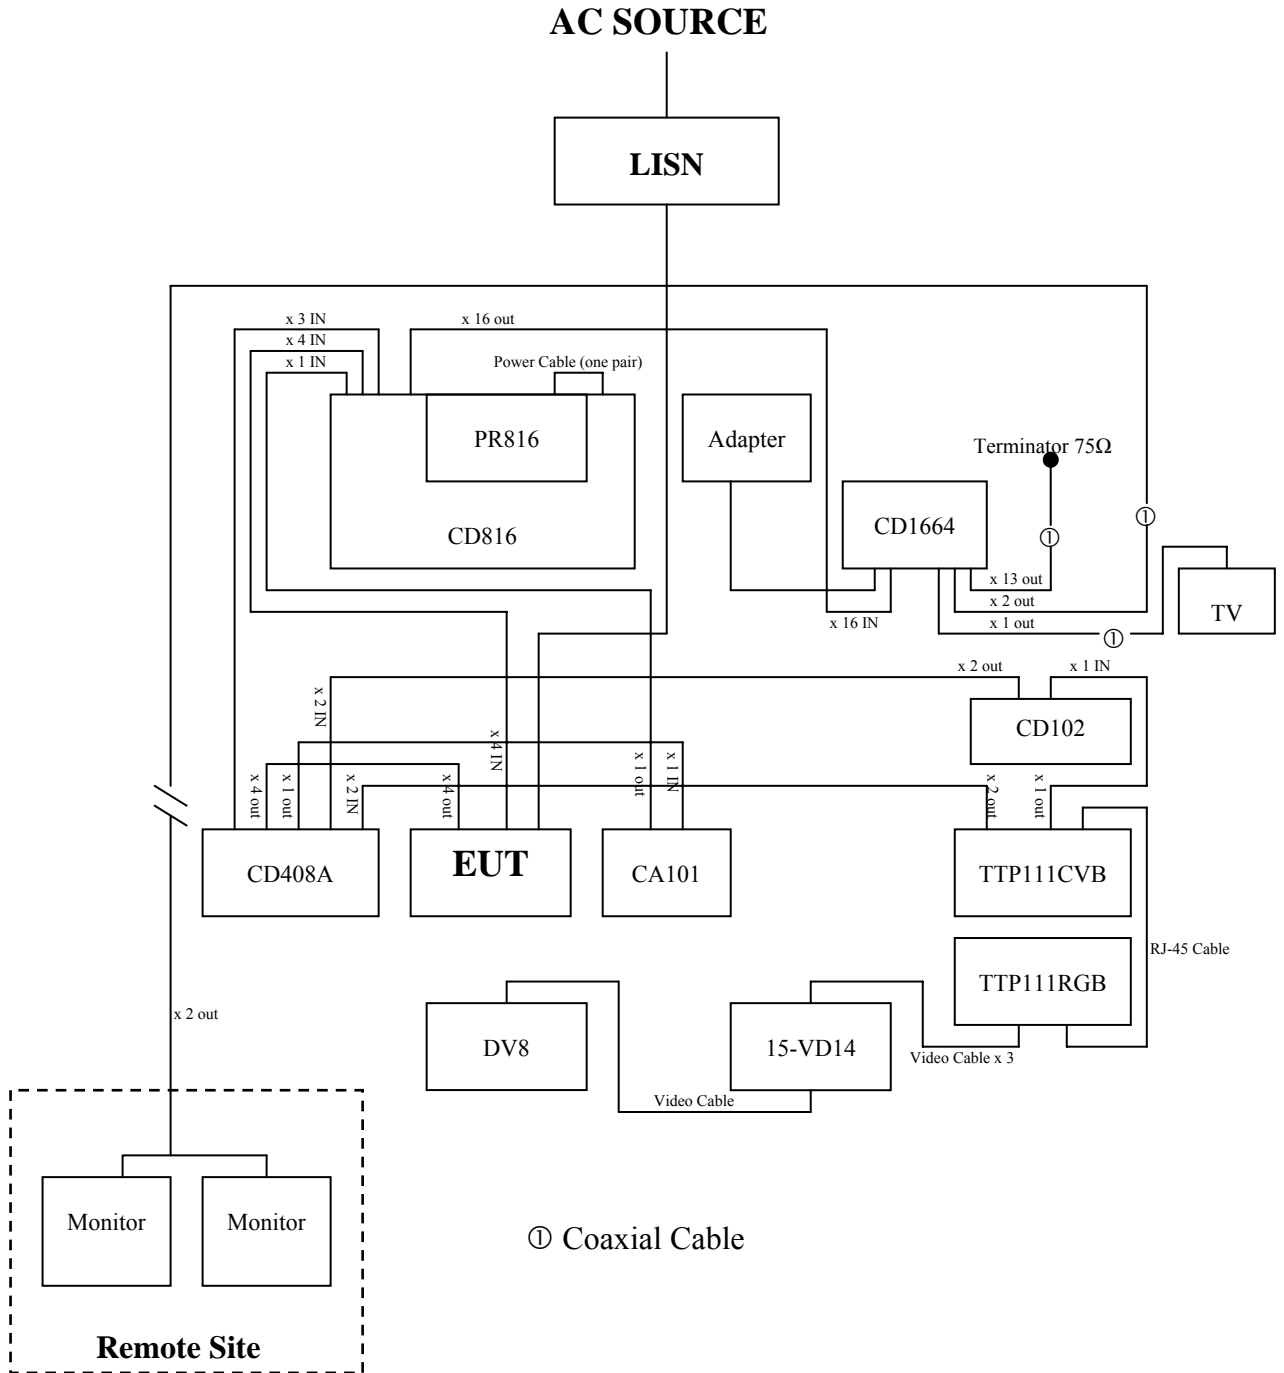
AC SOURCE

LISN

x 3 IN
x 4 IN
x 1 IN
x 16 out
Power Cable (one pair)

PR816

CD816

Adapter

Terminator 75Ω

CD1664

①

①

x 13 out
x 2 out
x 1 out
①

x 16 IN

TV

x 2 out
x 1 IN

CD102

x 2 IN
x 4 IN
x 1 out
x 1 IN
x 4 out
x 1 out
x 2 IN
x 4 out
x 2 out
x 1 out

CD408A

EUT

CA101

TTP111CVB

RJ-45 Cable

TTP111RGB

x 2 out

DV8

15-VD14

Video Cable x 3

Video Cable

Monitor

Monitor

Remote Site

① Coaxial Cable